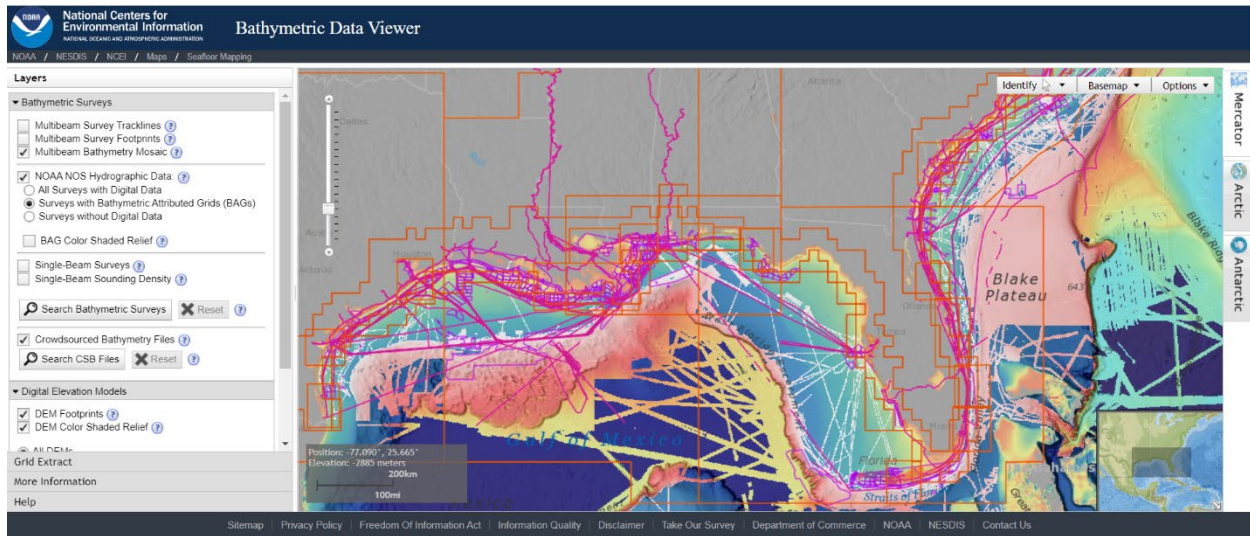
NOAA National Centers for Environmental Information
NATIONAL OCEANIC AND ATMOSPHERIC ADMINISTRATION
Bathymetric Data Viewer

NOAA / NESDIS / NCEI / Maps / Seafloor Mapping

Layers

Bathymetric Surveys
Multibeam Survey Tracklines ?
Multibeam Survey Footprints ?
Multibeam Bathymetry Mosaic ?
NOAA NOS Hydrographic Data: ?
All Surveys with Digital Data
Surveys with Bathymetric Attributed Grids (BAGs)
Surveys without Digital Data
BAG Color Shaded Relief ?
Single-Beam Surveys ?
Single-Beam Sounding Density ?
Search Bathymetric Surveys
Reset ?
Crowdsourced Bathymetry Files ?
Search CSB Files
Reset ?

Digital Elevation Models
DEM Footprints ?
DEM Color Shaded Relief ?
All DEMs

Grid Extract
More Information
Help

Identify
Basemap
Options
Mercator
Arctic
Antarctic

Atlanta
Dallas
Austin
Antonio
Houston
Orlando
Tampa
Miami
Blake Plateau
Blake Ridge
643
Gulf of Mexico
Florida
Straits of Florida
Bahamas

Position: -77.090°, 25.665°
Elevation: -2885 meters
200km
100mi

Sitemap | Privacy Policy | Freedom Of Information Act | Information Quality | Disclaimer | Take Our Survey | Department of Commerce | NOAA | NESDIS | Contact Us